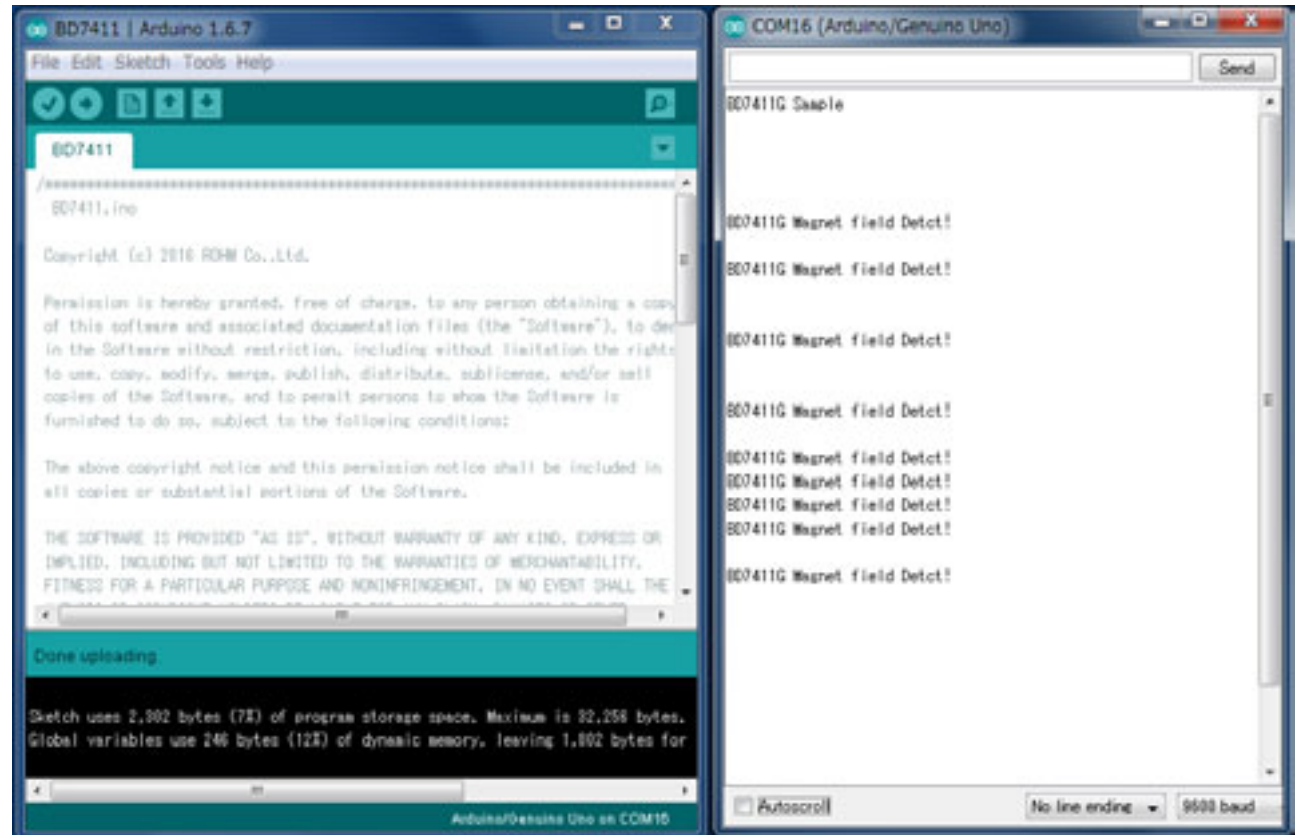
BD7411 | Arduino 1.6.7

File Edit Sketch Tools Help

BD7411

/*****************************************************************************
BD7411.ino

Copyright (c) 2016 ROHM Co.,Ltd.

Permission is hereby granted, free of charge, to any person obtaining a copy of this software and associated documentation files (the "Software"), to deal in the Software without restriction, including without limitation the rights to use, copy, modify, merge, publish, distribute, sublicense, and/or sell copies of the Software, and to permit persons to whom the Software is furnished to do so, subject to the following conditions:

The above copyright notice and this permission notice shall be included in all copies or substantial portions of the Software.

THE SOFTWARE IS PROVIDED "AS IS", WITHOUT WARRANTY OF ANY KIND, EXPRESS OR IMPLIED, INCLUDING BUT NOT LIMITED TO THE WARRANTIES OF MERCHANTABILITY, FITNESS FOR A PARTICULAR PURPOSE AND NONINFRINGEMENT. IN NO EVENT SHALL THE

Done uploading.

Sketch uses 2,302 bytes (7%) of program storage space. Maximum is 32,256 bytes.
Global variables use 246 bytes (12%) of dynamic memory, leaving 1,802 bytes for

Arduino/Genuino Uno on COM16

COM16 (Arduino/Genuino Uno)

Send

BD7411G Sample

BD7411G Magnet field Detct!

BD7411G Magnet field Detct!

BD7411G Magnet field Detct!

BD7411G Magnet field Detct!

BD7411G Magnet field Detct!
BD7411G Magnet field Detct!
BD7411G Magnet field Detct!
BD7411G Magnet field Detct!

BD7411G Magnet field Detct!

Autoscroll

No line ending

9600 baud